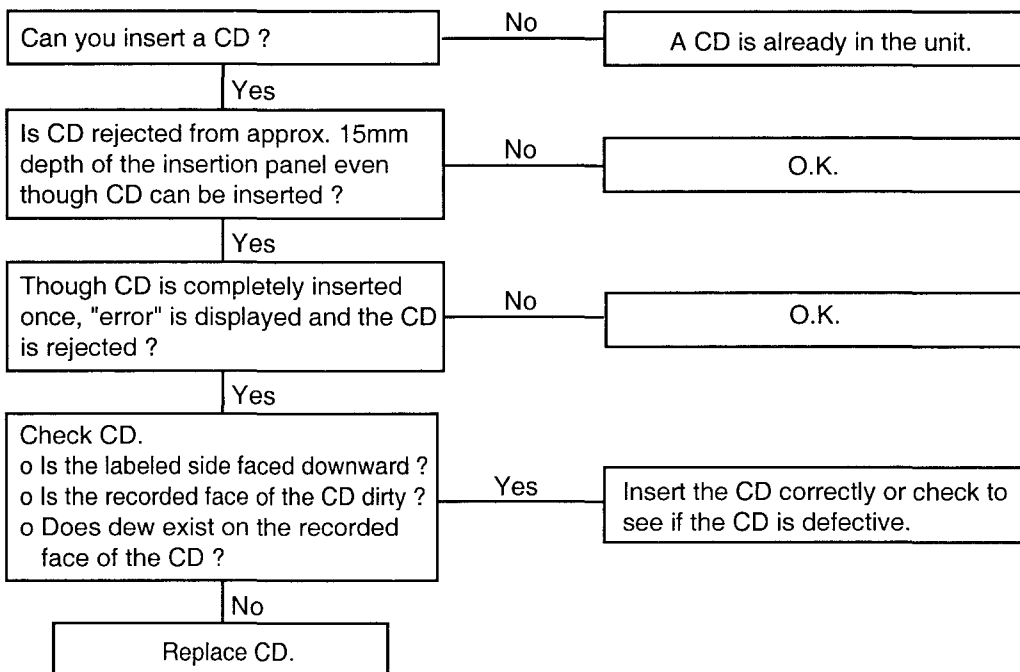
Can you insert a CD ?

No

A CD is already in the unit.

Yes

Is CD rejected from approx. 15mm depth of the insertion panel even though CD can be inserted ?

No

O.K.

Yes

Though CD is completely inserted once, "error" is displayed and the CD is rejected ?

No

O.K.

Yes

Check CD.
o Is the labeled side faced downward ?
o Is the recorded face of the CD dirty ?
o Does dew exist on the recorded face of the CD ?

Yes

Insert the CD correctly or check to see if the CD is defective.

No

Replace CD.